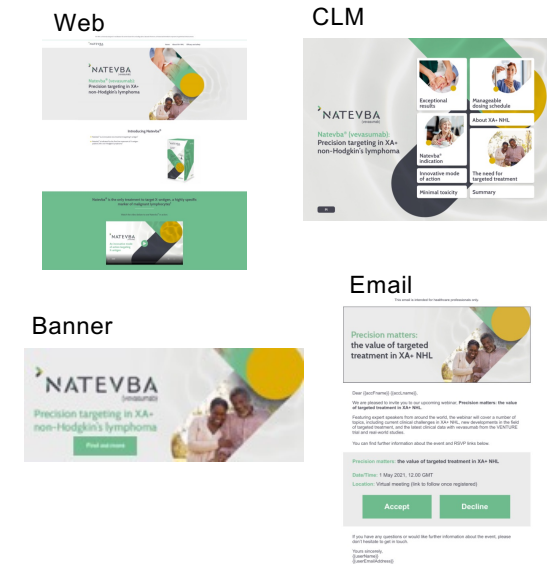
Web

NATEVBA

Natevba® (vevasumab)
Precision targeting in XA+ non-Hodgkin's lymphoma

Introducing Natevba®

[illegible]

Natevba® is the only treatment to target X antigen, a highly specific marker of malignant lymphocytes

CLM

NATEVBA
(vevasumab)

Natevba® (vevasumab)
Precision targeting in XA+ non-Hodgkin's lymphoma

Exceptional results

Manageable dosing schedule

About XA+ NHL

Natevba® indication

Innovative mode of action

The need for targeted treatment

Minimal toxicity

Summary

Email

This email is intended for healthcare professionals only.

Precision matters: the value of targeted treatment in XA+ NHL

Dear {{accFname}} {{accLname}},

We are pleased to invite you to our upcoming webinar, Precision matters: the value of targeted treatment in XA+ NHL.

Featuring expert speakers from around the world, the webinar will cover a number of topics, including current clinical challenges in XA+ NHL, new developments in the field of targeted treatment, and the latest clinical data with vevasumab from the VENTURE trial and real-world studies.

You can find further information about the event and RSVP links below.

Precision matters: the value of targeted treatment in XA+ NHL

Date/Time: 1 May 2021, 12.00 GMT

Location: Virtual meeting (link to follow once registered)

Accept

Decline

If you have any questions or would like further information about the event, please don't hesitate to get in touch.

Yours sincerely,
{{userName}}
{{userEmailAddress}}

Banner

NATEVBA
(vevasumab)

Precision targeting in XA+ non-Hodgkin's lymphoma

Find out more